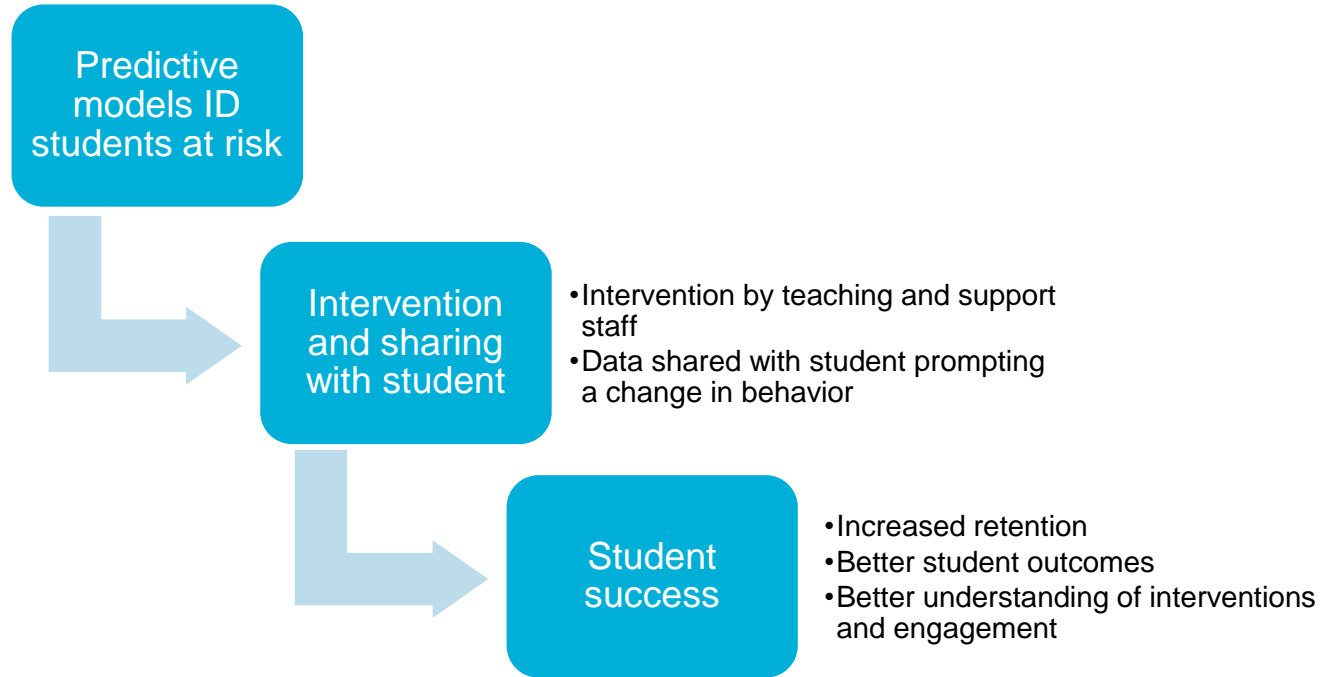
Predictive models ID students at risk

Intervention and sharing with student

- Intervention by teaching and support staff
- Data shared with student prompting a change in behavior

Student success

- Increased retention
- Better student outcomes
- Better understanding of interventions and engagement